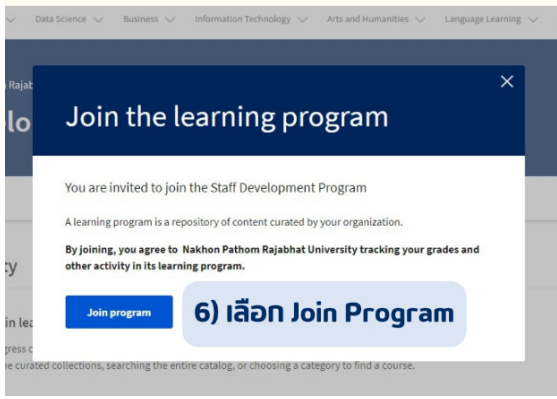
Data Science ∨ Business ∨ Information Technology ∨ Arts and Humanities ∨ Language Learning ∨

Rajab

lo

ty

in lea

gress c

e curated collections, searching the entire catalog, or choosing a category to find a course.

Join the learning program

×

You are invited to join the Staff Development Program

A learning program is a repository of content curated by your organization.

By joining, you agree to Nakhon Pathom Rajabhat University tracking your grades and other activity in its learning program.

Join program

6) เลือก Join Program